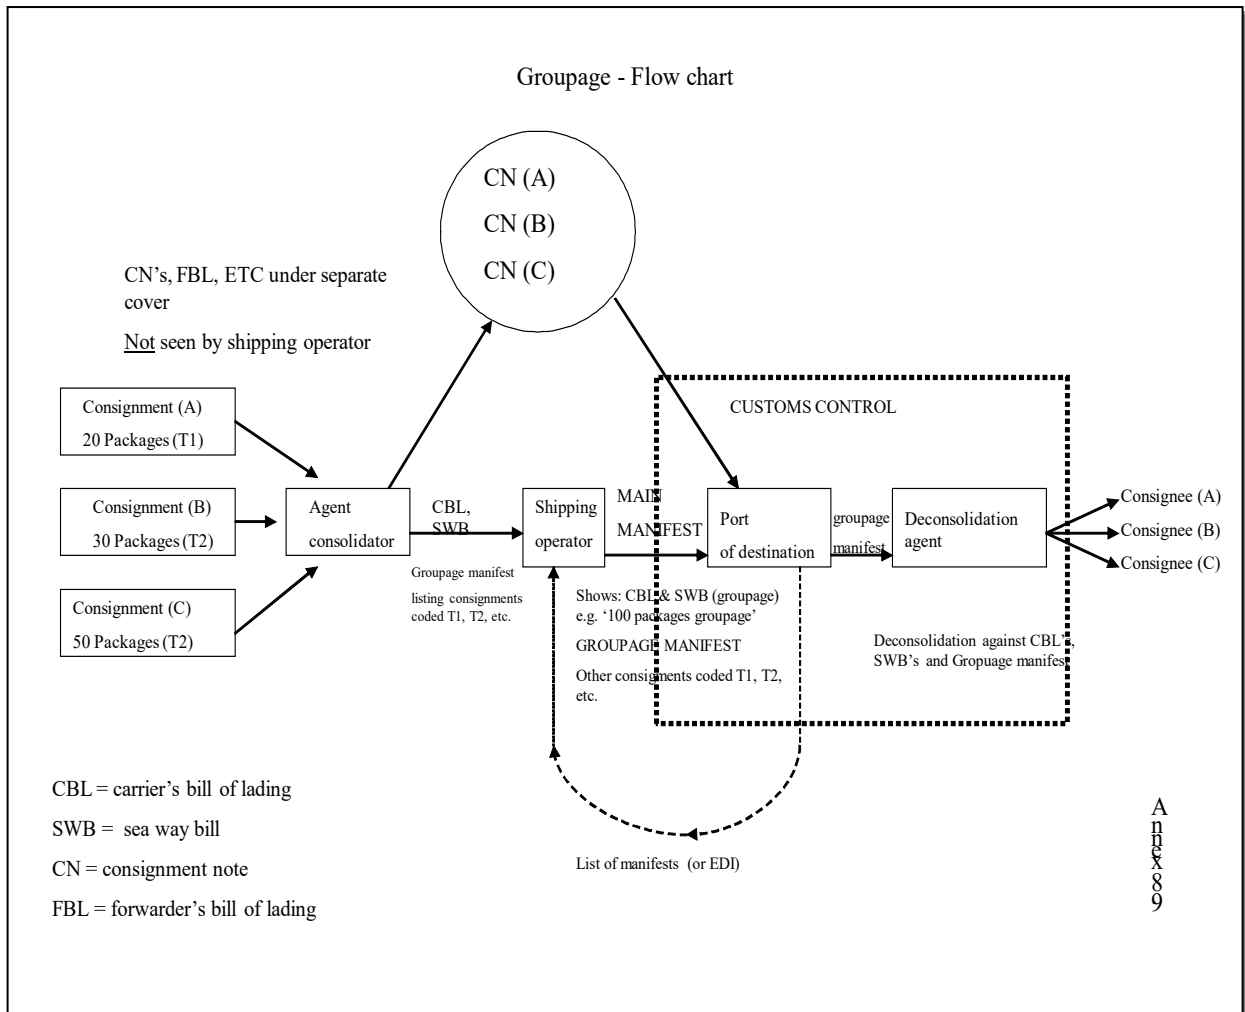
Groupage - Flow chart

CN (A)
CN (B)
CN (C)

CN's, FBL, ETC under separate cover

Not seen by shipping operator

CUSTOMS CONTROL

Consignment (A)
20 Packages (T1)

Consignment (B)
30 Packages (T2)

Consignment (C)
50 Packages (T2)

Agent consolidator

CBL, SWB

Groupage manifest listing consignments coded T1, T2, etc.

Shipping operator

MAIN MANIFEST

Shows: CBL & SWB (groupage) e.g. '100 packages groupage'

GROUPAGE MANIFEST

Other consignments coded T1, T2, etc.

Port of destination

groupage manifest

Deconsolidation agent

Deconsolidation against CBL's, SWB's and Gropuage manifest

Consignee (A)
Consignee (B)
Consignee (C)

CBL = carrier's bill of lading
SWB = sea way bill
CN = consignment note
FBL = forwarder's bill of lading

List of manifests (or EDI)

Annex 8 9